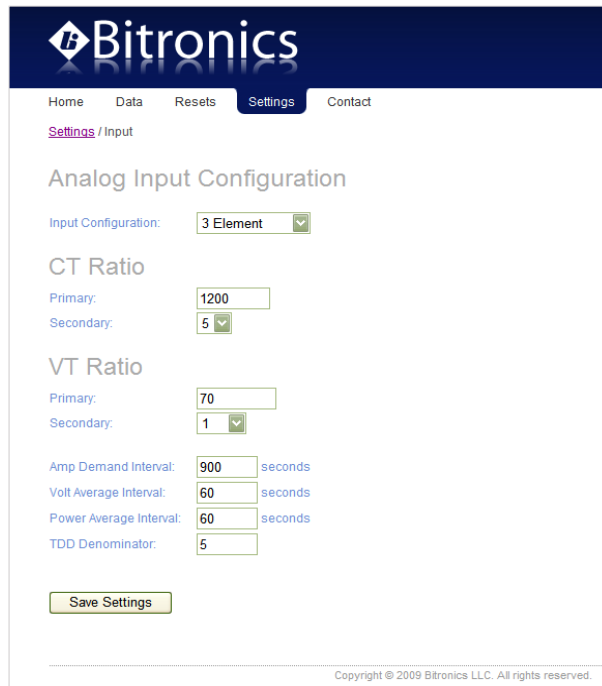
Bitronics

Home Data Resets Settings Contact

Settings / Input

Analog Input Configuration

Input Configuration: 3 Element

CT Ratio

Primary: 1200

Secondary: 5

VT Ratio

Primary: 70

Secondary: 1

Amp Demand Interval: 900 seconds

Volt Average Interval: 60 seconds

Power Average Interval: 60 seconds

TDD Denominator: 5

Save Settings

Copyright © 2009 Bitronics LLC. All rights reserved.